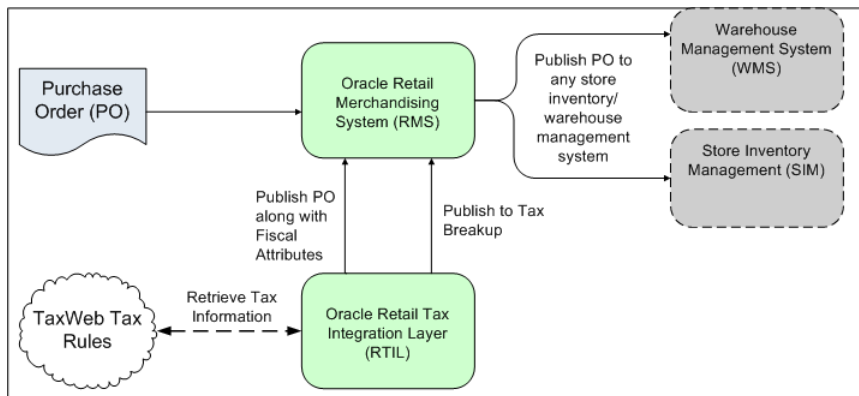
Purchase Order (PO)

Oracle Retail Merchandising System (RMS)

Publish PO to any store inventory/ warehouse management system

Warehouse Management System (WMS)

Store Inventory Management (SIM)

Publish PO along with Fiscal Attributes

Publish to Tax Breakup

TaxWeb Tax Rules

Retrieve Tax Information

Oracle Retail Tax Integration Layer (RTIL)